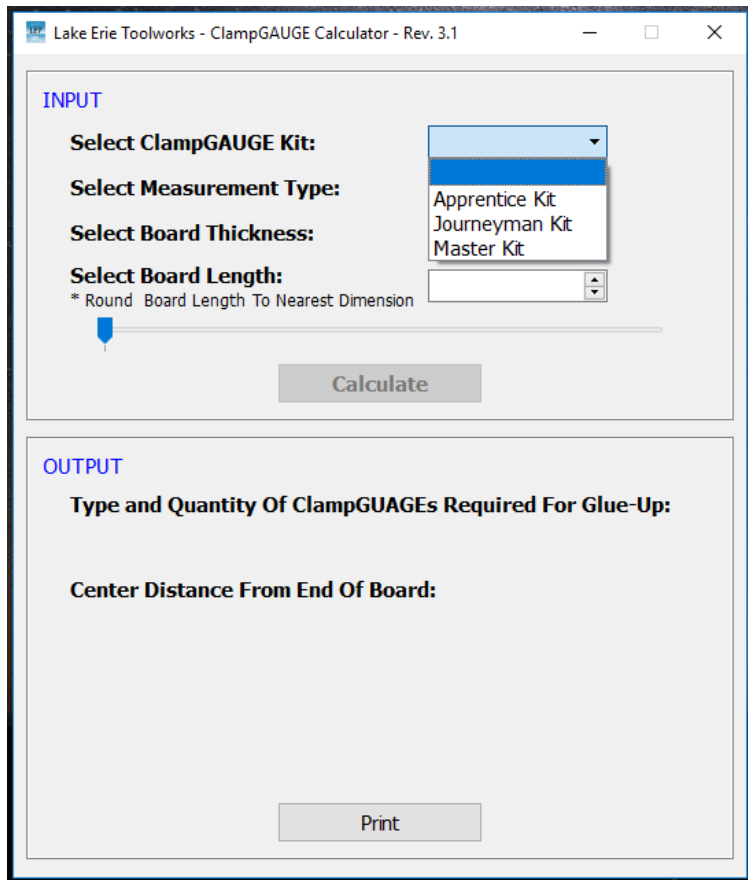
Lake Erie Toolworks - ClampGAUGE Calculator - Rev. 3.1

INPUT

Select ClampGAUGE Kit:

Apprentice Kit
Journeyman Kit
Master Kit

Select Measurement Type:

Select Board Thickness:

Select Board Length:
* Round Board Length To Nearest Dimension

Calculate

OUTPUT

Type and Quantity Of ClampGUAGEs Required For Glue-Up:

Center Distance From End Of Board:

Print